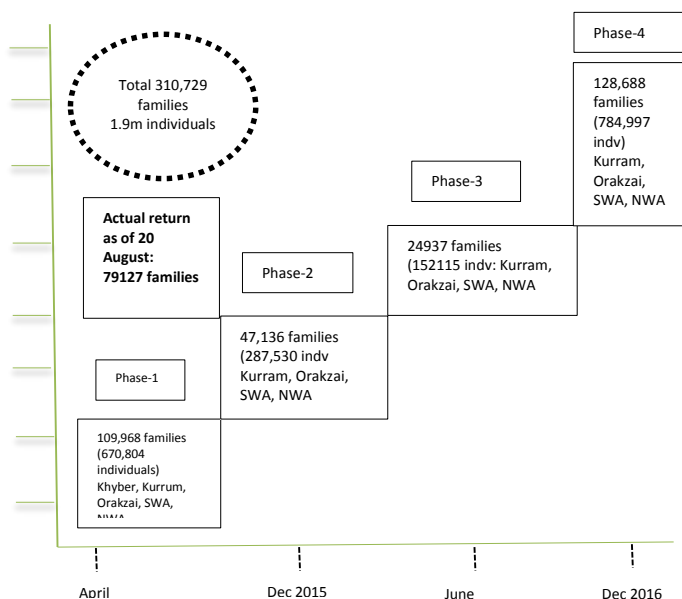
Total 310,729 families 1.9m individuals

Phase-4

128,688 families (784,997 indv) Kurram, Orakzai, SWA, NWA

Phase-3

Actual return as of 20 August: 79127 families

Phase-2

24937 families (152115 indv: Kurram, Orakzai, SWA, NWA

47,136 families (287,530 indv Kurram, Orakzai, SWA, NWA

Phase-1

109,968 families (670,804 individuals) Khyber, Kurrum, Orakzai, SWA, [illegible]

April

Dec 2015

June

Dec 2016